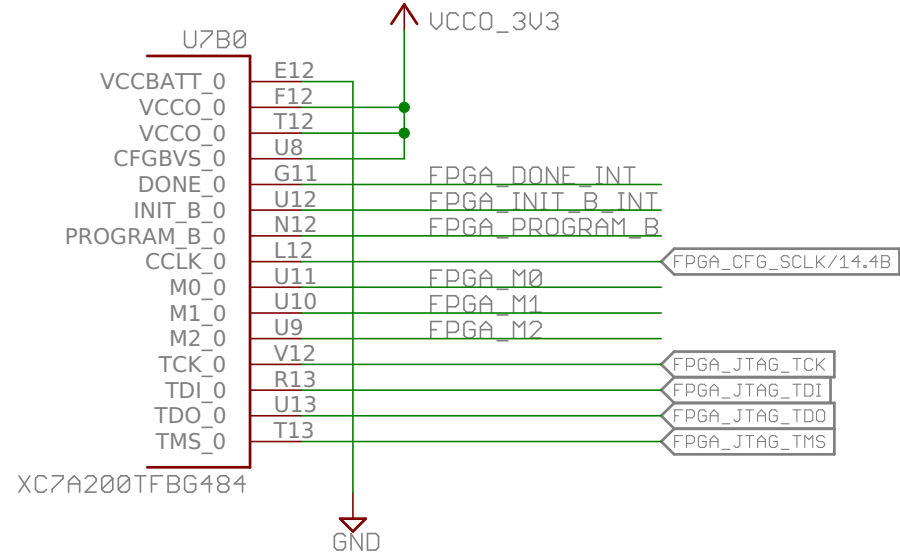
U7B0

VCCO_3V3

| Pin name | Pin | Net |
|---|---|---|
| VCCBATT_0 | E12 | |
| VCCO_0 | F12 | |
| VCCO_0 | T12 | |
| CFGBVS_0 | U8 | |
| DONE_0 | G11 | FPGA_DONE_INT |
| INIT_B_0 | U12 | FPGA_INIT_B_INT |
| PROGRAM_B_0 | N12 | FPGA_PROGRAM_B |
| CCLK_0 | L12 | FPGA_CFG_SCLK/14.4B |
| M0_0 | U11 | FPGA_M0 |
| M1_0 | U10 | FPGA_M1 |
| M2_0 | U9 | FPGA_M2 |
| TCK_0 | V12 | FPGA_JTAG_TCK |
| TDI_0 | R13 | FPGA_JTAG_TDI |
| TDO_0 | U13 | FPGA_JTAG_TDO |
| TMS_0 | T13 | FPGA_JTAG_TMS |

XC7A200TFBG484

GND